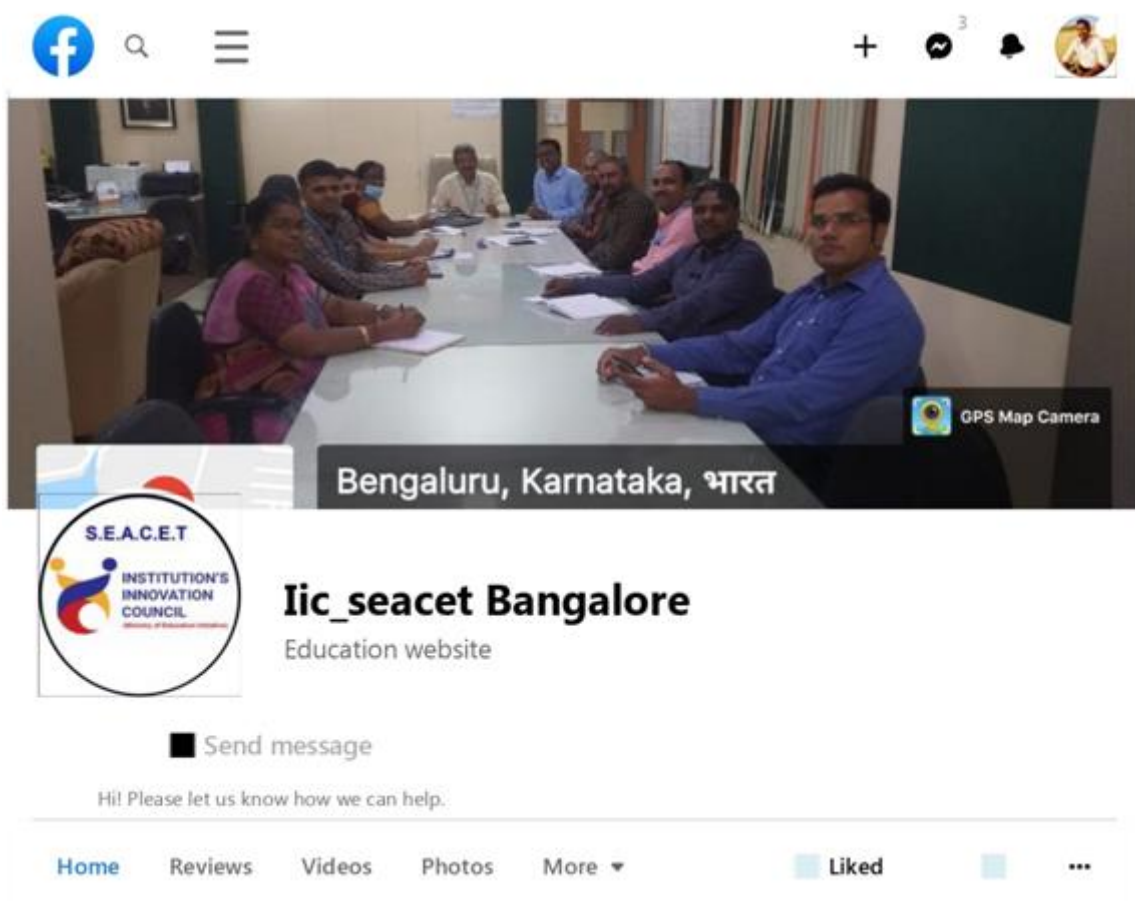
3

GPS Map Camera

Bengaluru, Karnataka, भारत

S.E.A.C.E.T
INSTITUTION'S INNOVATION COUNCIL
(Ministry of Education Initiative)

Iic_seacet Bangalore
Education website

Send message

Hi! Please let us know how we can help.

Home Reviews Videos Photos More Liked •••